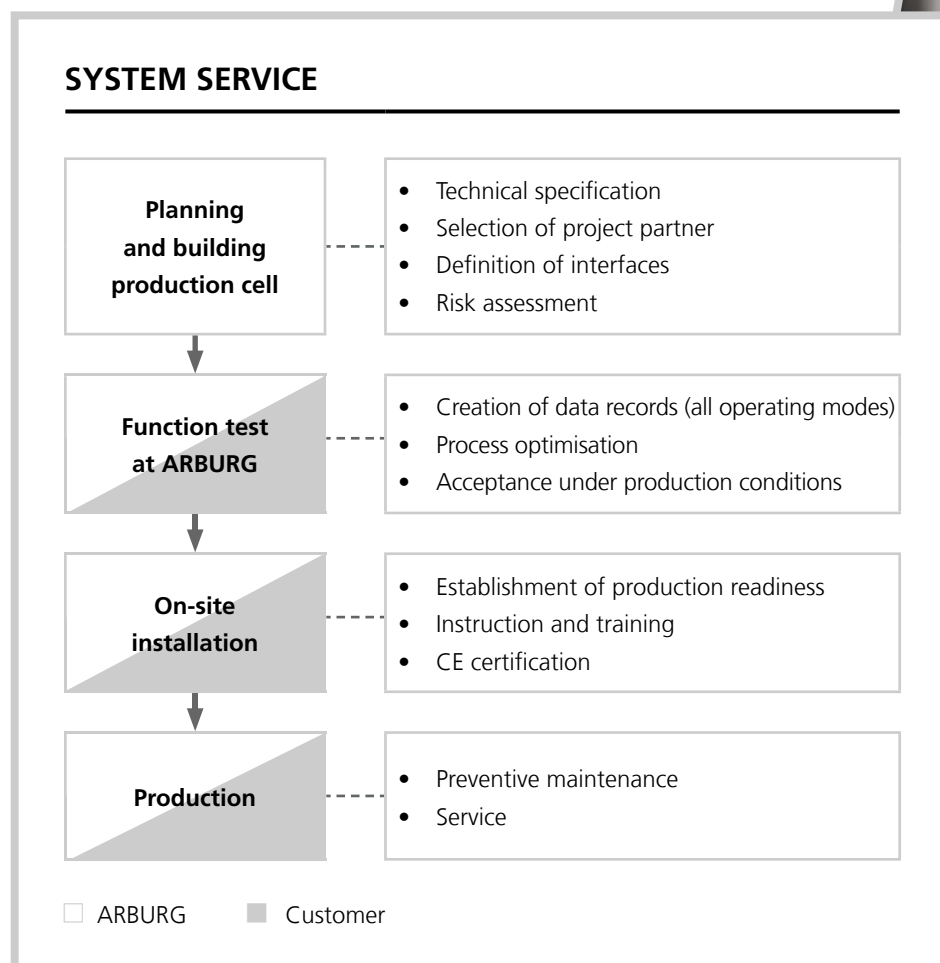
SYSTEM SERVICE

Planning and building production cell

- Technical specification
- Selection of project partner
- Definition of interfaces
- Risk assessment

Function test at ARBURG

- Creation of data records (all operating modes)
- Process optimisation
- Acceptance under production conditions

On-site installation

- Establishment of production readiness
- Instruction and training
- CE certification

Production

- Preventive maintenance
- Service

ARBURG Customer